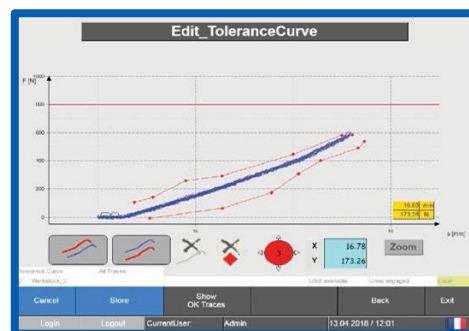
Edit_ToleranceCurve

F [N]
1000
800
600
400
200
0

16.83 mm
173.59 N

s [mm]

X 16.78
Y 173.26

Zoom

Tolerance Curve
All Traces
Werkstück_2

Unit available
Liner engaged

Cancel
Store
Show OK Traces
Back
Exit

Login
Logout
CurrentUser:
Admin
13.04.2018 / 12:01